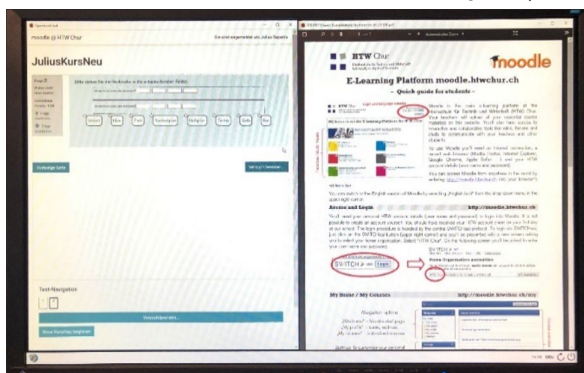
moodle @ HTW Chur

JuliusKursNeu

HTW Chur

E-Learning Platform moodle.htwchur.ch

– Quick guide for students –

moodle

Access and Login

http://moodle.htwchur.ch

SWITCH aai Login

My Home / My Courses

http://moodle.htwchur.ch/my

Test-Navigation

1